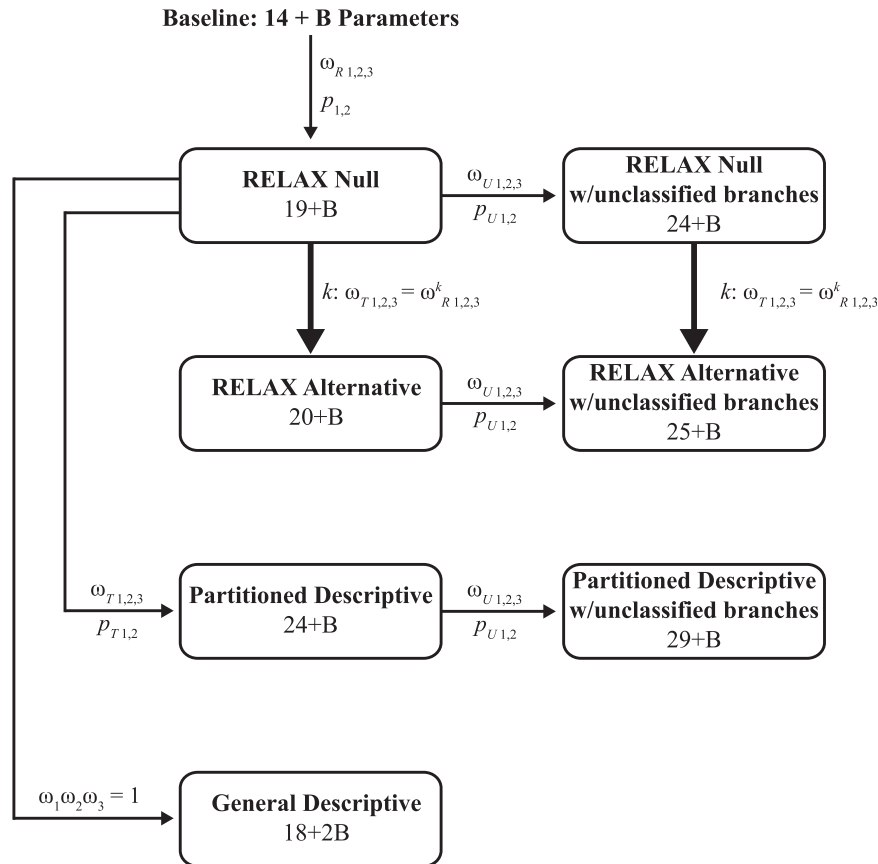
Baseline: 14 + B Parameters

$\omega_{R\,1,2,3}$
$p_{1,2}$

RELAX Null
19+B

$\omega_{U\,1,2,3}$
$p_{U\,1,2}$

RELAX Null
w/unclassified branches
24+B

$k$: $\omega_{T\,1,2,3} = \omega^{k}_{R\,1,2,3}$

$k$: $\omega_{T\,1,2,3} = \omega^{k}_{R\,1,2,3}$

RELAX Alternative
20+B

$\omega_{U\,1,2,3}$
$p_{U\,1,2}$

RELAX Alternative
w/unclassified branches
25+B

$\omega_{T\,1,2,3}$
$p_{T\,1,2}$

Partitioned Descriptive
24+B

$\omega_{U\,1,2,3}$
$p_{U\,1,2}$

Partitioned Descriptive
w/unclassified branches
29+B

$\omega_1\omega_2\omega_3 = 1$

General Descriptive
18+2B